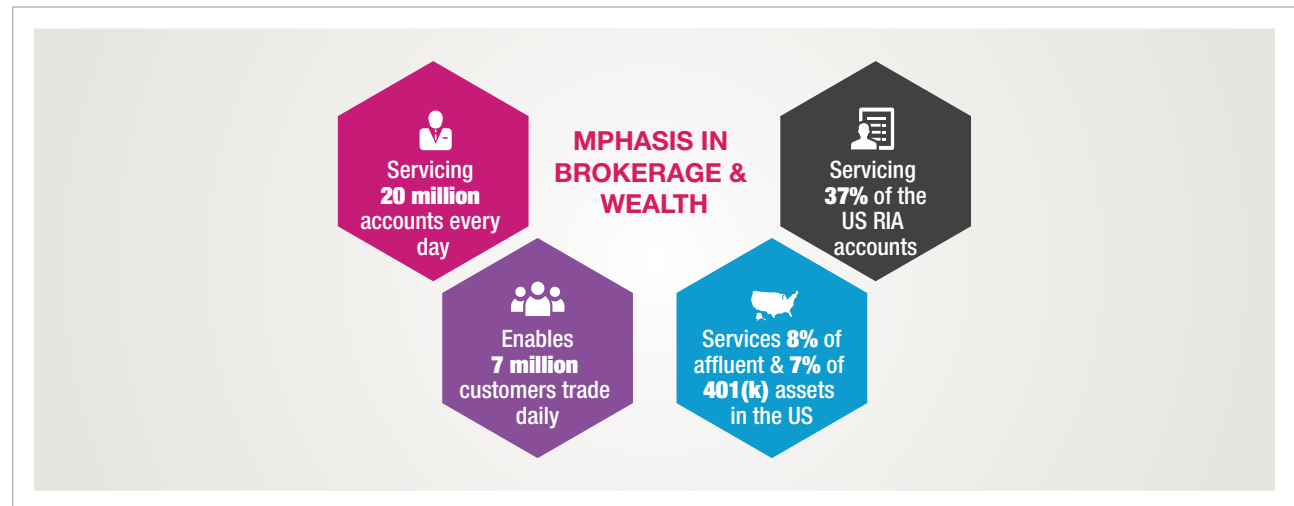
Servicing 20 million accounts every day

MPHASIS IN BROKERAGE & WEALTH

Servicing 37% of the US RIA accounts

Enables 7 million customers trade daily

Services 8% of affluent & 7% of 401(k) assets in the US